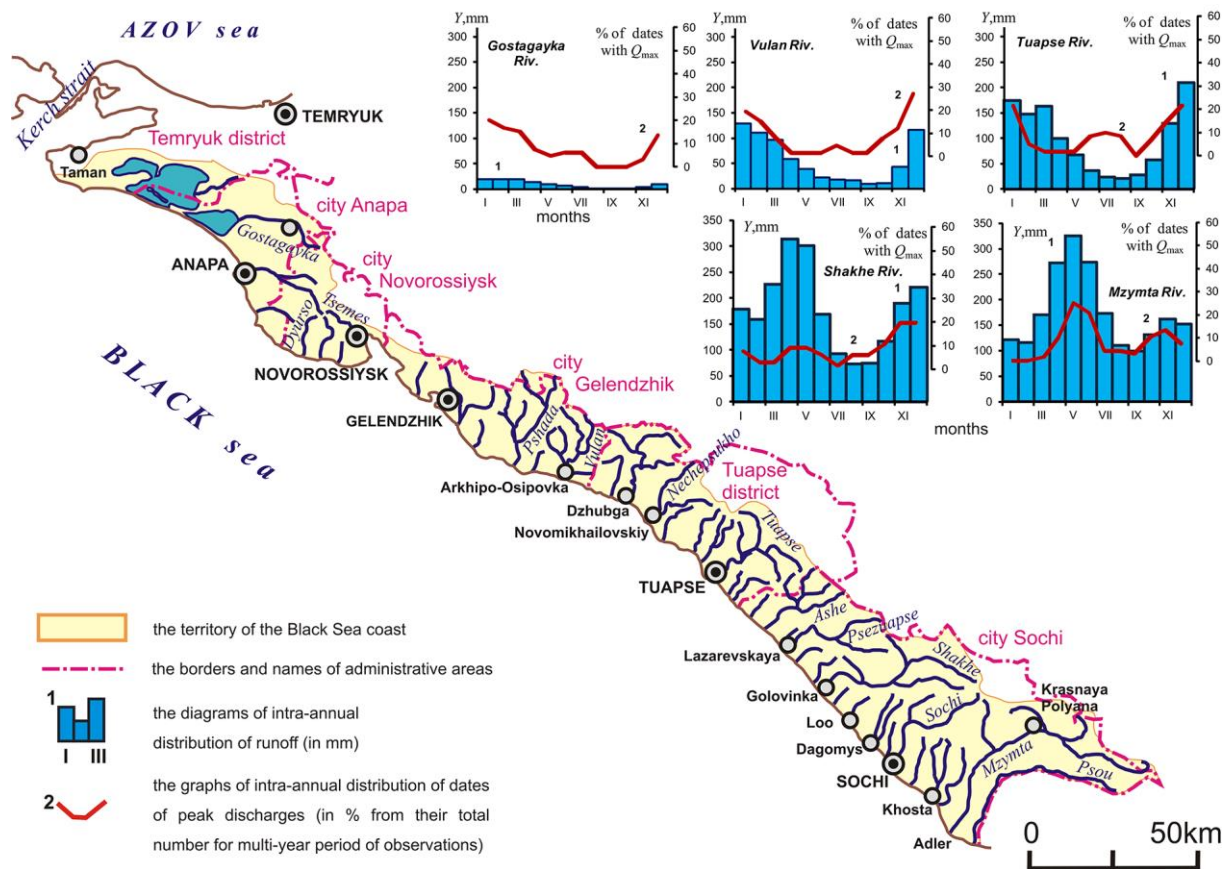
AZOV sea

Kerch strait

TEMRYUK

Temryuk district

Taman

city Anapa

Gostagayka

ANAPA

city Novorossiysk

Dyurso

Tsemes

NOVOROSSIYSK

BLACK sea

GELENDZHIK

city Gelendzhik

Pshada

Vulan

Arkhipo-Osipovka

Dzhubga

Nechepsukho

Novomikhailovskiy

Tuapse district

Tuapse

TUAPSE

Ashe

Psezuapse

Shakhe

city Sochi

Lazarevskaya

Golovinka

Sochi

Loo

Dagomys

Krasnaya Polyana

Mzymta

Psou

SOCHI

Khosta

Adler

0 50km

$Y$,mm 300 250 200 150 100 50 0
Gostagayka Riv.
% of dates with $Q_{max}$ 60 50 40 30 20 10 0
1 2
I III V VII IX XI
months

$Y$,mm 300 250 200 150 100 50 0
Vulan Riv.
% of dates with $Q_{max}$ 60 50 40 30 20 10 0
1 2
I III V VII IX XI

$Y$,mm 300 250 200 150 100 50 0
Tuapse Riv.
% of dates with $Q_{max}$ 60 50 40 30 20 10 0
1 2
I III V VII IX XI

$Y$,mm 350 300 250 200 150 100 50 0
% of dates with $Q_{max}$ 60 50 40 30 20 10 0
Shakhe Riv.
1 2
I III V VII IX XI

$Y$,mm 350 300 250 200 150 100 50 0
% of dates with $Q_{max}$ 60 50 40 30 20 10 0
Mzymta Riv.
1 2
I III V VII IX XI
months

the territory of the Black Sea coast

the borders and names of administrative areas

1
I III
the diagrams of intra-annual distribution of runoff (in mm)

2
the graphs of intra-annual distribution of dates of peak discharges (in % from their total number for multi-year period of observations)